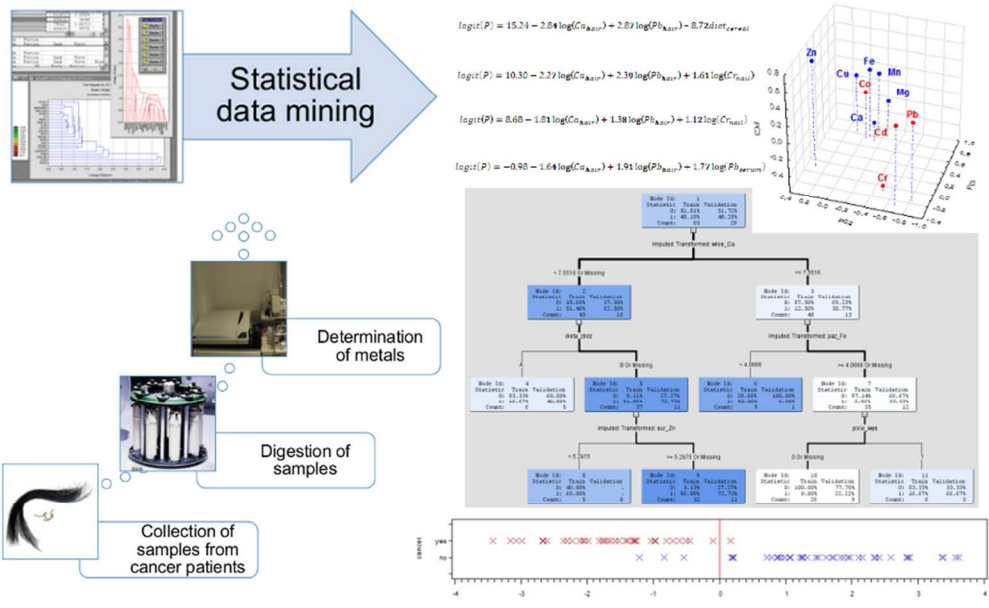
Statistical data mining

$logit(P) = 15.24 - 2.84\log(Ca_{hair}) + 2.87\log(Pb_{hair}) - 8.72diet_{cereal}$

$logit(P) = 10.30 - 2.27\log(Ca_{hair}) + 2.39\log(Pb_{hair}) + 1.61\log(Cr_{nail})$

$logit(P) = 8.68 - 1.81\log(Ca_{hair}) + 1.38\log(Pb_{hair}) + 1.12\log(Cr_{nail})$

$logit(P) = -0.98 - 1.64\log(Ca_{hair}) + 1.91\log(Pb_{hair}) + 1.77\log(Pb_{serum})$

Zn
Cu
Fe
Mn
Co
Mg
Ca
Cd
Pb
Cr

Node Id: 1
Statistic Train Validation
0: 51.81% 51.72%
1: 48.19% 48.28%
Count: 83 29

Imputed: Transformed wlos_Ca

< 7.5516 Or Missing
>= 7.5516

Node Id: 2
Statistic Train Validation
0: 18.60% 37.50%
1: 81.40% 62.50%
Count: 43 16

Node Id: 3
Statistic Train Validation
0: 87.50% 69.23%
1: 12.50% 30.77%
Count: 40 13

dieta_zboz

Imputed: Transformed: paz_Fe

A
B Or Missing
< 4.0666
>= 4.0666 Or Missing

Node Id: 4
Statistic Train Validation
0: 83.33% 60.00%
1: 16.67% 40.00%
Count: 6 5

Node Id: 5
Statistic Train Validation
0: 8.11% 27.27%
1: 91.89% 72.73%
Count: 37 11

Node Id: 6
Statistic Train Validation
0: 20.00% 100.00%
1: 80.00% 0.00%
Count: 5 1

Node Id: 7
Statistic Train Validation
0: 97.14% 66.67%
1: 2.86% 33.33%
Count: 35 12

Imputed: Transformed: sur_Zn

picie_wys

< 5.2675
>= 5.2675 Or Missing
0 Or Missing
1

Node Id: 8
Statistic Train Validation
0: 40.00% .
1: 60.00% .
Count: 5 0

Node Id: 9
Statistic Train Validation
0: 3.13% 27.27%
1: 96.88% 72.73%
Count: 32 11

Node Id: 10
Statistic Train Validation
0: 100.00% 77.78%
1: 0.00% 22.22%
Count: 29 9

Node Id: 11
Statistic Train Validation
0: 83.33% 33.33%
1: 16.67% 66.67%
Count: 6 3

Determination of metals

Digestion of samples

Collection of samples from cancer patients

cancer
yes
no
-4 -3 -2 -1 0 1 2 3 4